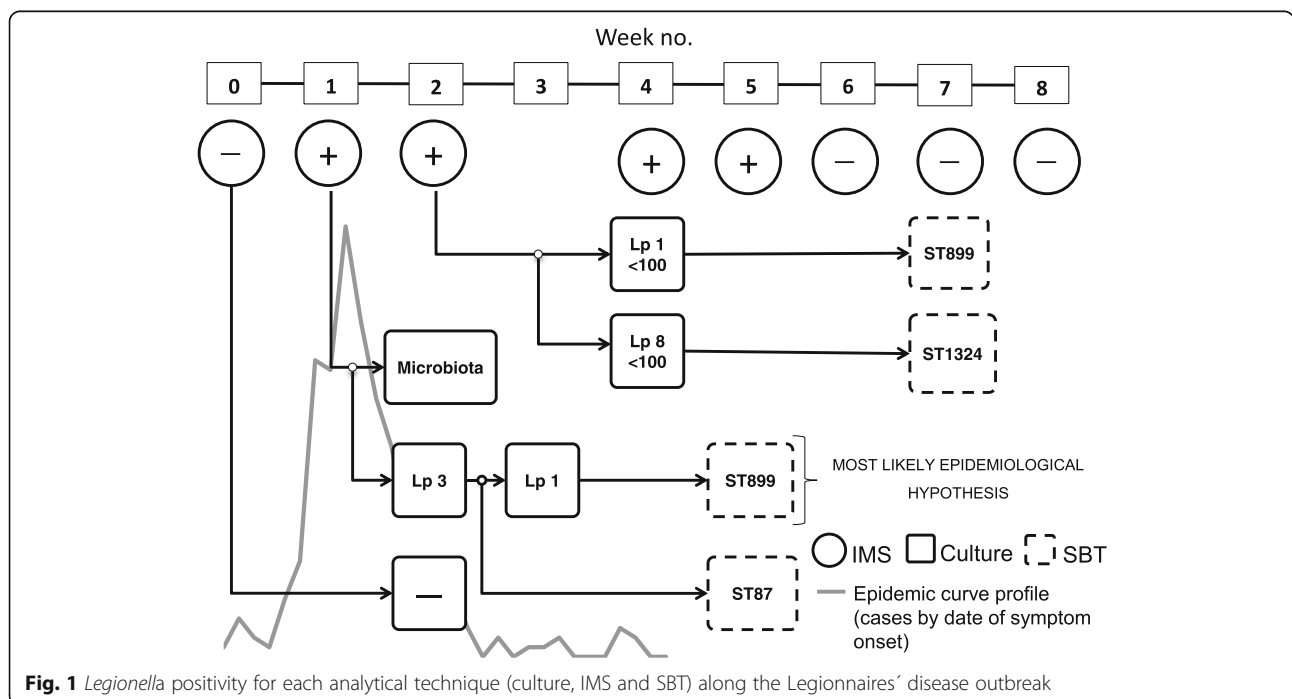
Week no.

0 1 2 3 4 5 6 7 8

− + + + + − − −

Lp 1 <100

ST899

Lp 8 <100

ST1324

Microbiota

Lp 3

Lp 1

ST899

MOST LIKELY EPIDEMIOLOGICAL HYPOTHESIS

ST87

−

IMS Culture SBT

Epidemic curve profile (cases by date of symptom onset)

**Fig. 1** *Legionella* positivity for each analytical technique (culture, IMS and SBT) along the Legionnaires´ disease outbreak